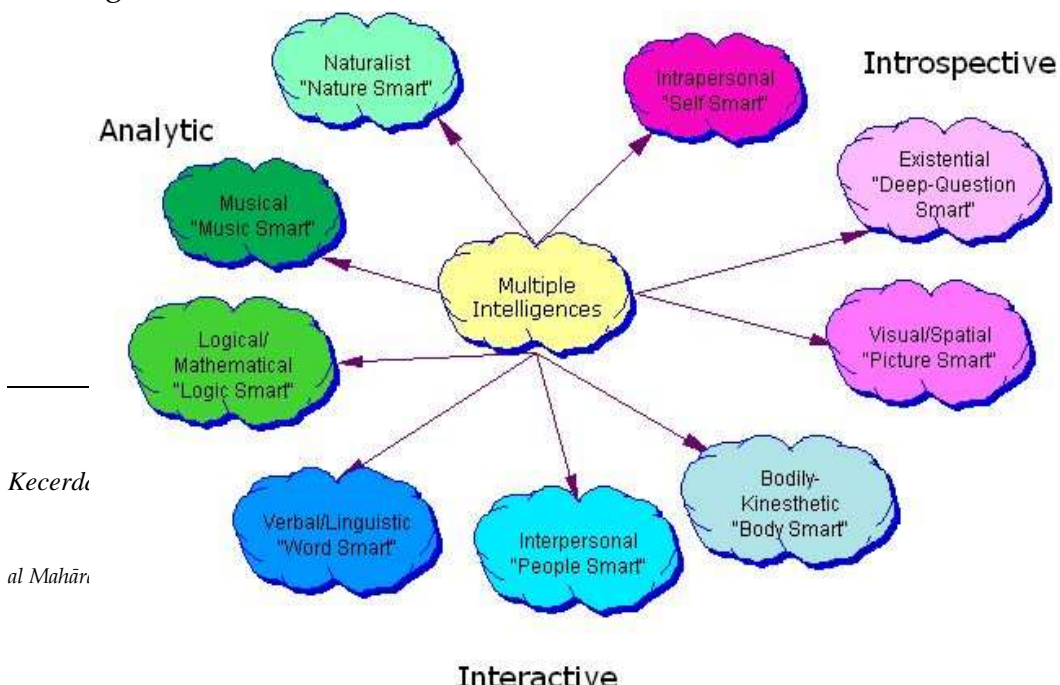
Naturalist "Nature Smart"

Intrapersonal "Self Smart"

Introspective

Analytic

Existential "Deep-Question Smart"

Musical "Music Smart"

Multiple Intelligences

Visual/Spatial "Picture Smart"

Logical/ Mathematical "Logic Smart"

Kecerd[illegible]

Bodily-Kinesthetic "Body Smart"

Verbal/Linguistic "Word Smart"

Interpersonal "People Smart"

al Mahār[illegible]

Interactive